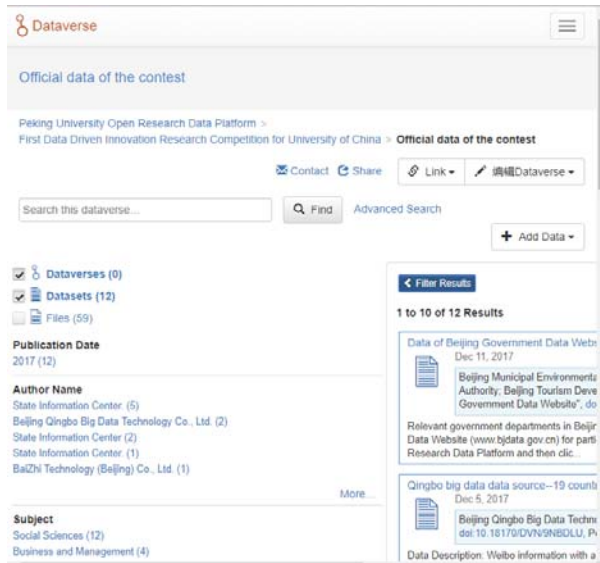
Dataverse

Official data of the contest

Peking University Open Research Data Platform > First Data Driven Innovation Research Competition for University of China > Official data of the contest

Contact Share Link 编辑Dataverse

Search this dataverse... Find Advanced Search

Add Data

Dataverses (0)
Datasets (12)
Files (59)

Publication Date
2017 (12)

Author Name
State Information Center (5)
Beijing Qingbo Big Data Technology Co., Ltd. (2)
State Information Center (2)
State Information Center (1)
BaiZhi Technology (Beijing) Co., Ltd. (1)
More...

Subject
Social Sciences (12)
Business and Management (4)

Filter Results

1 to 10 of 12 Results

Data of Beijing Government Data Webs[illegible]
Dec 11, 2017
Beijing Municipal Environmenta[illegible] Authority; Beijing Tourism Deve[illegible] Government Data Website", do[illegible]
Relevant government departments in Beijir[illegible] Data Website (www.bjdata.gov.cn) for parti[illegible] Research Data Platform and then clic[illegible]

Qingbo big data data source--19 countr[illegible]
Dec 5, 2017
Beijing Qingbo Big Data Techn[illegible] doi:10.18170/DVN/9NBDLU, P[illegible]
Data Description: Weibo information with a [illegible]